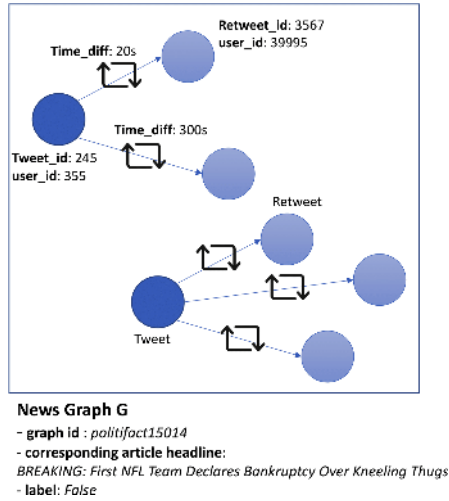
Retweet_id: 3567
user_id: 39995

Time_diff: 20s

Time_diff: 300s

Tweet_id: 245
user_id: 355

Retweet

Tweet

News Graph G
- graph id : politifact15014
- corresponding article headline:
BREAKING: First NFL Team Declares Bankruptcy Over Kneeling Thugs
- label: False